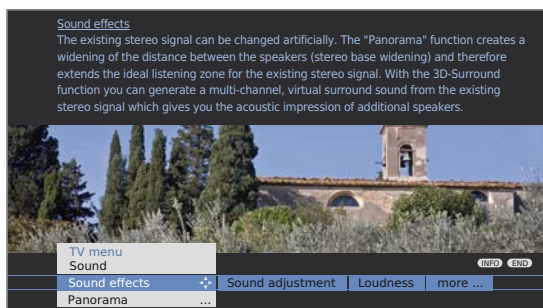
Sound effects
The existing stereo signal can be changed artificially. The "Panorama" function creates a widening of the distance between the speakers (stereo base widening) and therefore extends the ideal listening zone for the existing stereo signal. With the 3D-Surround function you can generate a multi-channel, virtual surround sound from the existing stereo signal which gives you the acoustic impression of additional speakers.

INFO END

TV menu
Sound
Sound effects
Panorama ...

Sound adjustment | Loudness | more ...